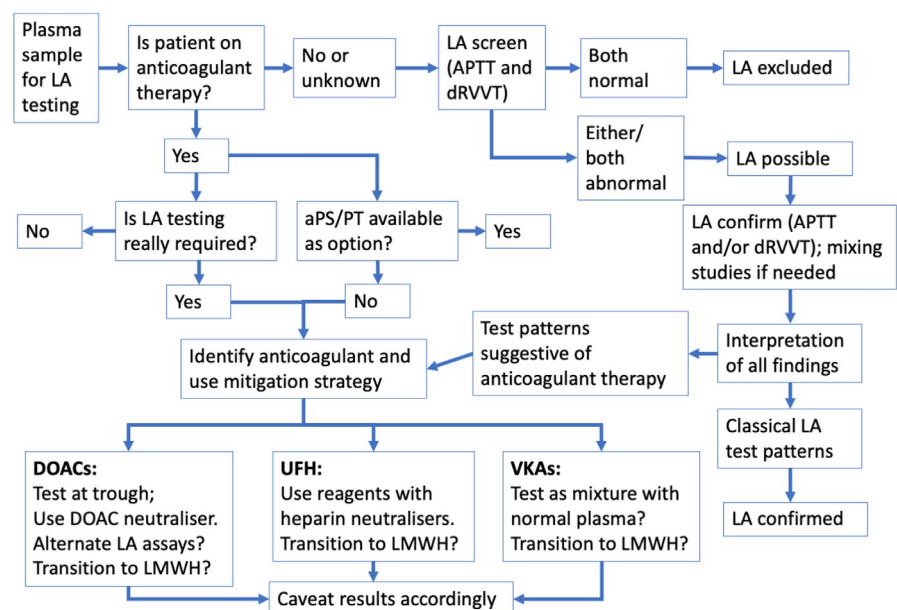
Plasma sample for LA testing

Is patient on anticoagulant therapy?

No or unknown

LA screen (APTT and dRVVT)

Both normal

LA excluded

Either/ both abnormal

LA possible

LA confirm (APTT and/or dRVVT); mixing studies if needed

Interpretation of all findings

Classical LA test patterns

LA confirmed

Yes

Is LA testing really required?

No

Yes

aPS/PT available as option?

Yes

No

Identify anticoagulant and use mitigation strategy

Test patterns suggestive of anticoagulant therapy

**DOACs:**
Test at trough;
Use DOAC neutraliser.
Alternate LA assays?
Transition to LMWH?

**UFH:**
Use reagents with heparin neutralisers.
Transition to LMWH?

**VKAs:**
Test as mixture with normal plasma?
Transition to LMWH?

Caveat results accordingly